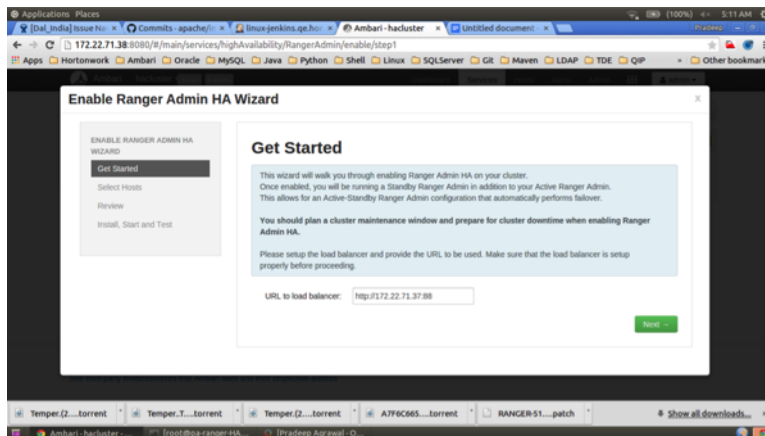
Applications Places

(100%) 5:11 AM

[Dal_India] Issue Na × | Commits · apache/ × | linux-jenkins.qe.ho × | Ambari - hacluster × | Untitled document ×

Pradeep

172.22.71.38:8080/#/main/services/highAvailability/RangerAdmin/enable/step1

Apps | Hortonwork | Ambari | Oracle | MySQL | Java | Python | Shell | Linux | SQLServer | Git | Maven | LDAP | TDE | QIP | » | Other bookmark

Enable Ranger Admin HA Wizard

×

ENABLE RANGER ADMIN HA WIZARD

Get Started

Select Hosts

Review

Install, Start and Test

Get Started

This wizard will walk you through enabling Ranger Admin HA on your cluster.
Once enabled, you will be running a Standby Ranger Admin in addition to your Active Ranger Admin.
This allows for an Active-Standby Ranger Admin configuration that automatically performs failover.

You should plan a cluster maintenance window and prepare for cluster downtime when enabling Ranger Admin HA.

Please setup the load balancer and provide the URL to be used. Make sure that the load balancer is setup properly before proceeding.

URL to load balancer: http://172.22.71.37:88

Next →

Temper.(2....torrent | Temper..T....torrent | Temper.(2....torrent | A7F6C665.....torrent | RANGER-51.....patch | Show all downloads...

Ambari - hacluster - ... | [root@pa-ranger-HA... | [Pradeep Agrawal - O...